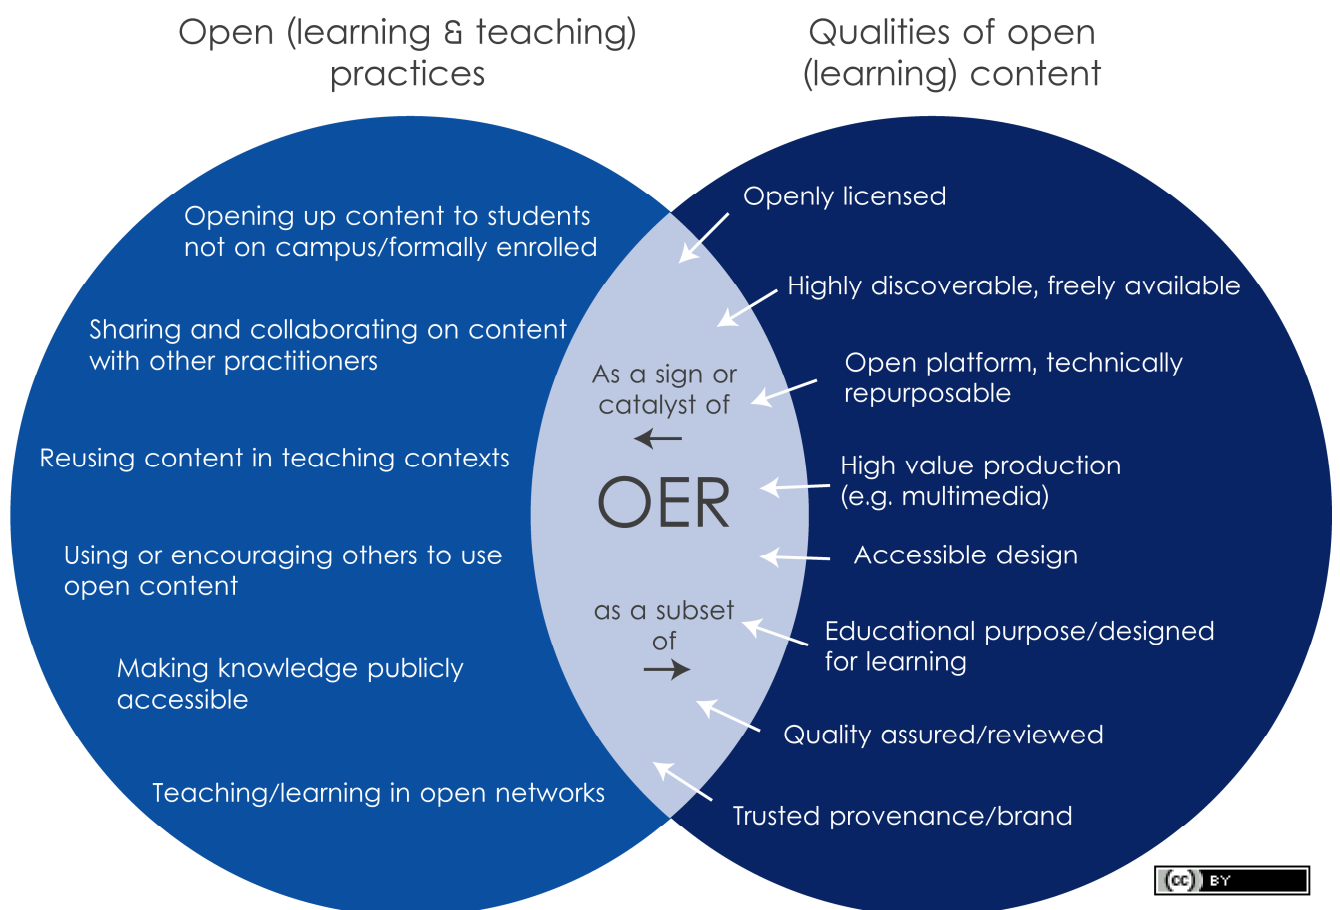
Open (learning & teaching) practices

Qualities of open (learning) content

Opening up content to students not on campus/formally enrolled

Sharing and collaborating on content with other practitioners

Reusing content in teaching contexts

Using or encouraging others to use open content

Making knowledge publicly accessible

Teaching/learning in open networks

As a sign or catalyst of

OER

as a subset of

Openly licensed

Highly discoverable, freely available

Open platform, technically repurposable

High value production (e.g. multimedia)

Accessible design

Educational purpose/designed for learning

Quality assured/reviewed

Trusted provenance/brand

(cc) BY